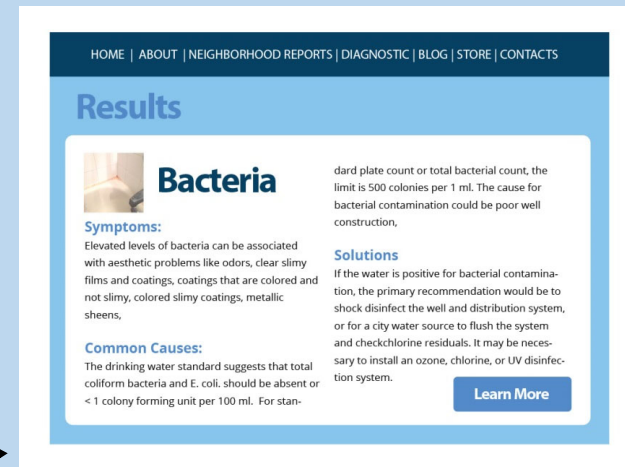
HOME | ABOUT | NEIGHBORHOOD REPORTS | DIAGNOSTIC | BLOG | STORE | CONTACTS

Results

Bacteria

Symptoms:
Elevated levels of bacteria can be associated with aesthetic problems like odors, clear slimy films and coatings, coatings that are colored and not slimy, colored slimy coatings, metallic sheens,

Common Causes:
The drinking water standard suggests that total coliform bacteria and E. coli. should be absent or < 1 colony forming unit per 100 ml. For standard plate count or total bacterial count, the limit is 500 colonies per 1 ml. The cause for bacterial contamination could be poor well construction,

Solutions
If the water is positive for bacterial contamination, the primary recommendation would be to shock disinfect the well and distribution system, or for a city water source to flush the system and checkchlorine residuals. It may be necessary to install an ozone, chlorine, or UV disinfection system.

Learn More